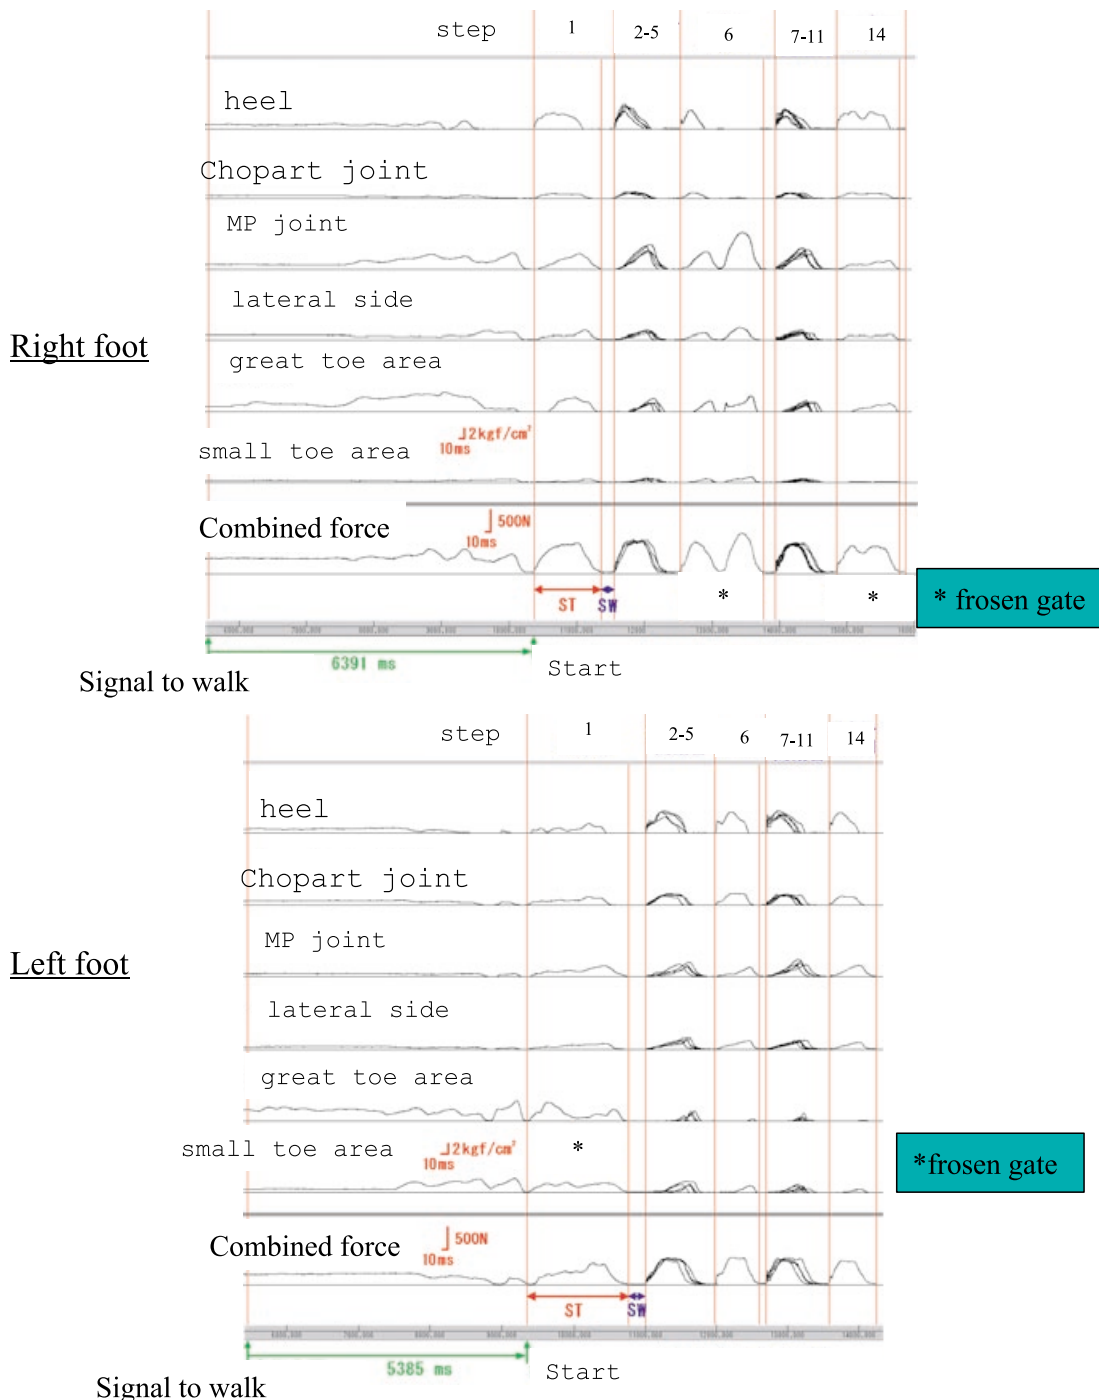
step 1 2-5 6 7-11 14

heel

Chopart joint

MP joint

lateral side

great toe area

small toe area 2kgf/cm² 10ms

Combined force 500N 10ms

Right foot

ST SW

* *

* frosen gate

6391 ms

Signal to walk

Start

step 1 2-5 6 7-11 14

heel

Chopart joint

MP joint

lateral side

great toe area

small toe area 2kgf/cm² 10ms *

Combined force 500N 10ms

Left foot

*frosen gate

ST SW

5385 ms

Signal to walk

Start